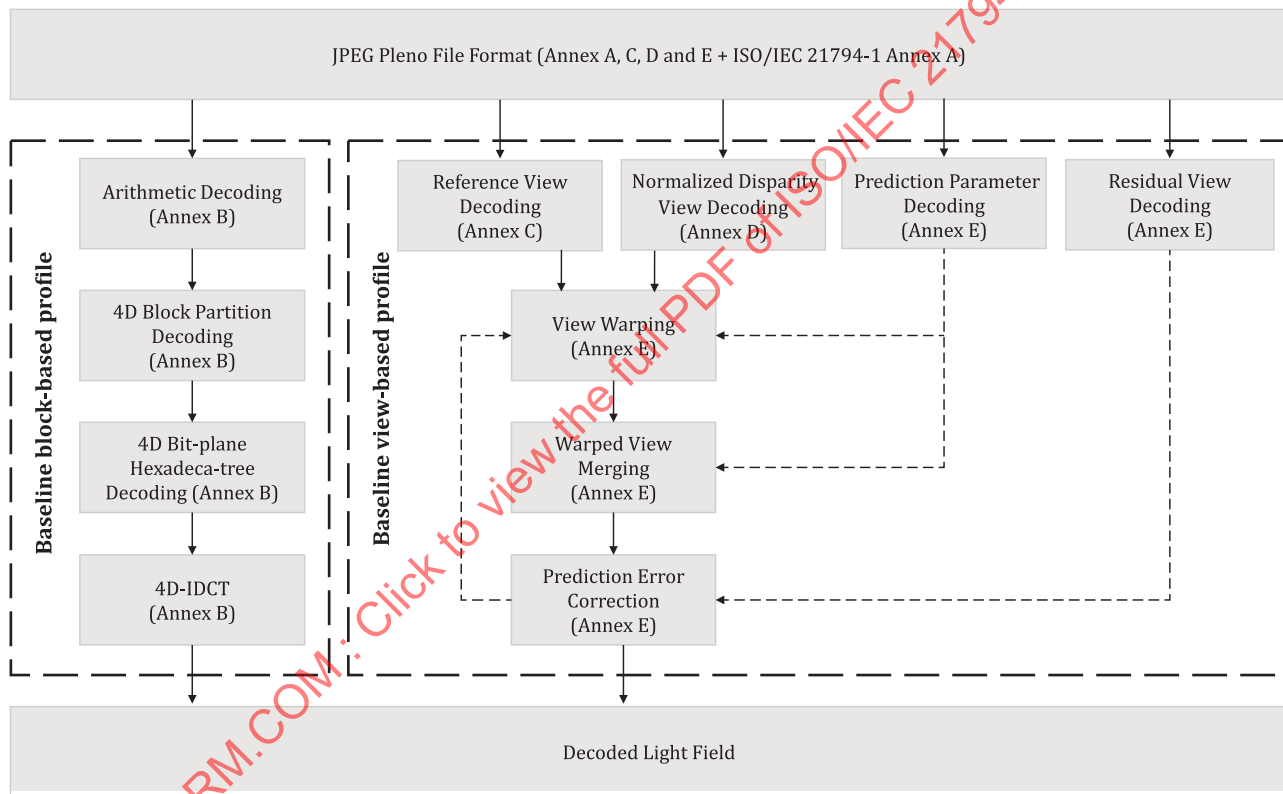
JPEG Pleno File Format (Annex A, C, D and E + ISO/IEC 21794-1 Annex A)

Baseline block-based profile

Arithmetic Decoding (Annex B)

4D Block Partition Decoding (Annex B)

4D Bit-plane Hexadeca-tree Decoding (Annex B)

4D-IDCT (Annex B)

Baseline view-based profile

Reference View Decoding (Annex C)

Normalized Disparity View Decoding (Annex D)

Prediction Parameter Decoding (Annex E)

Residual View Decoding (Annex E)

View Warping (Annex E)

Warped View Merging (Annex E)

Prediction Error Correction (Annex E)

Decoded Light Field

RM.COM : Click to view the full PDF of ISO/IEC 2179